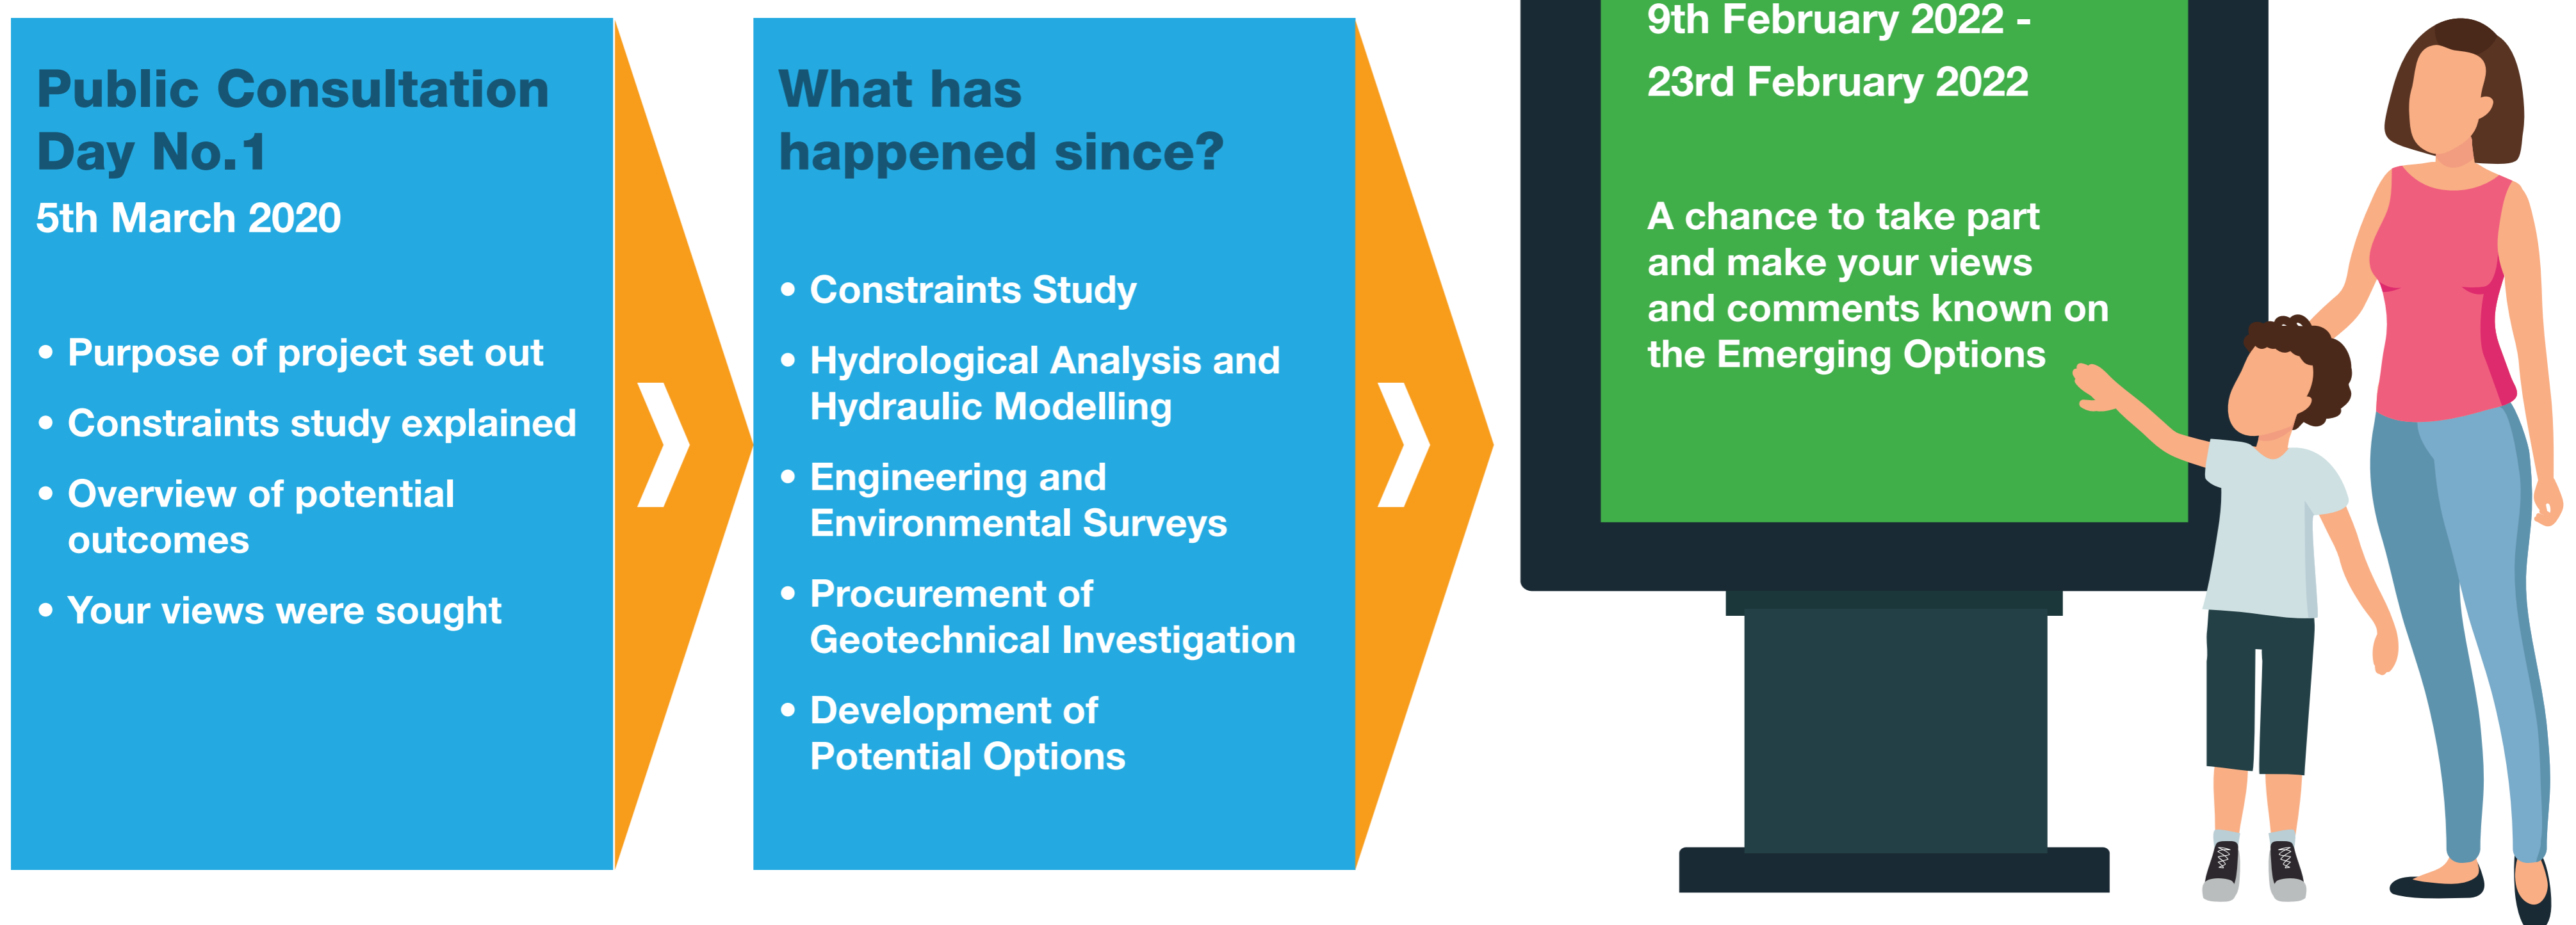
Public Consultation Day No.1
5th March 2020

• Purpose of project set out
• Constraints study explained
• Overview of potential outcomes
• Your views were sought

What has happened since?

• Constraints Study
• Hydrological Analysis and Hydraulic Modelling
• Engineering and Environmental Surveys
• Procurement of Geotechnical Investigation
• Development of Potential Options

9th February 2022 - 23rd February 2022

A chance to take part and make your views and comments known on the Emerging Options